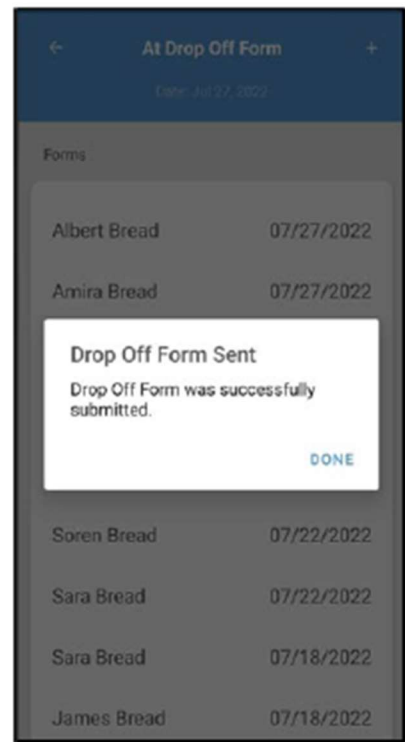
←
At Drop Off Form
+
Date: Jul 27, 2022

Forms

Albert Bread 07/27/2022

Amira Bread 07/27/2022

Drop Off Form Sent

Drop Off Form was successfully submitted.

DONE

Soren Bread 07/22/2022

Sara Bread 07/22/2022

Sara Bread 07/18/2022

James Bread 07/18/2022